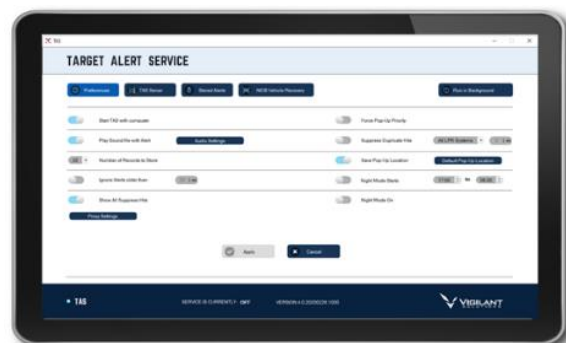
TAS

TARGET ALERT SERVICE

Preferences
TAS Server
Stored Alerts
NCIC Vehicle Recovery
Run in Background

Start TAS with computer
Force Pop Up Priority
Play Sound file with Alert
Audio Settings
Suppress Duplicate Hits
Number of Records to Store
Save Pop Up Location
Default Pop Up Location
Ignore Alerts older than
Night Mode Starts
to
Show All Suppressed Hits
Night Mode On
Proxy Settings

Apply
Cancel

TAS
SERVICE IS CURRENTLY: OFF
VERSION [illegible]

VIGILANT